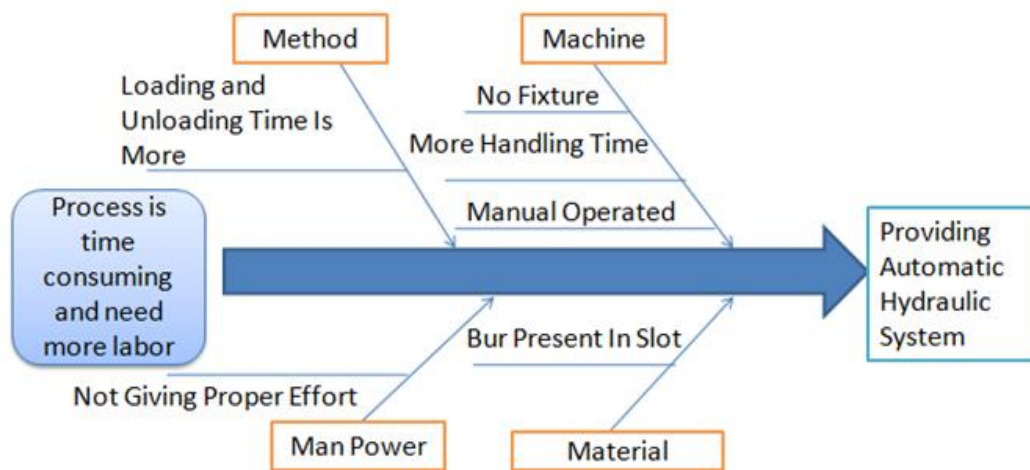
Method

Machine

Loading and Unloading Time Is More

No Fixture

More Handling Time

Manual Operated

Process is time consuming and need more labor

Providing Automatic Hydraulic System

Bur Present In Slot

Not Giving Proper Effort

Man Power

Material